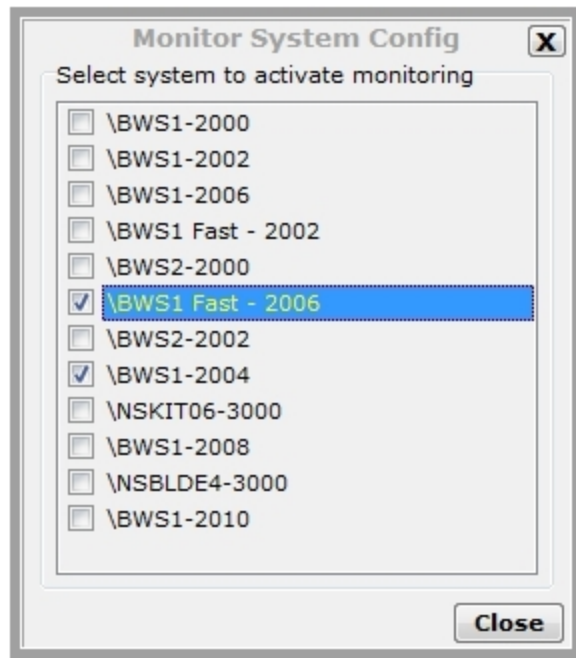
Monitor System Config

X

Select system to activate monitoring

\BWS1-2000

\BWS1-2002

\BWS1-2006

\BWS1 Fast - 2002

\BWS2-2000

\BWS1 Fast - 2006

\BWS2-2002

\BWS1-2004

\NSKIT06-3000

\BWS1-2008

\NSBLDE4-3000

\BWS1-2010

Close